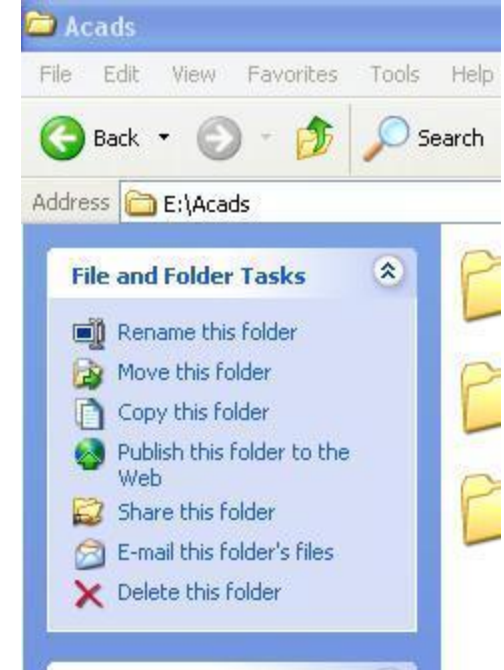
Acads

File Edit View Favorites Tools Help

Back

Search

Address E:\Acads

File and Folder Tasks

Rename this folder

Move this folder

Copy this folder

Publish this folder to the Web

Share this folder

E-mail this folder's files

Delete this folder